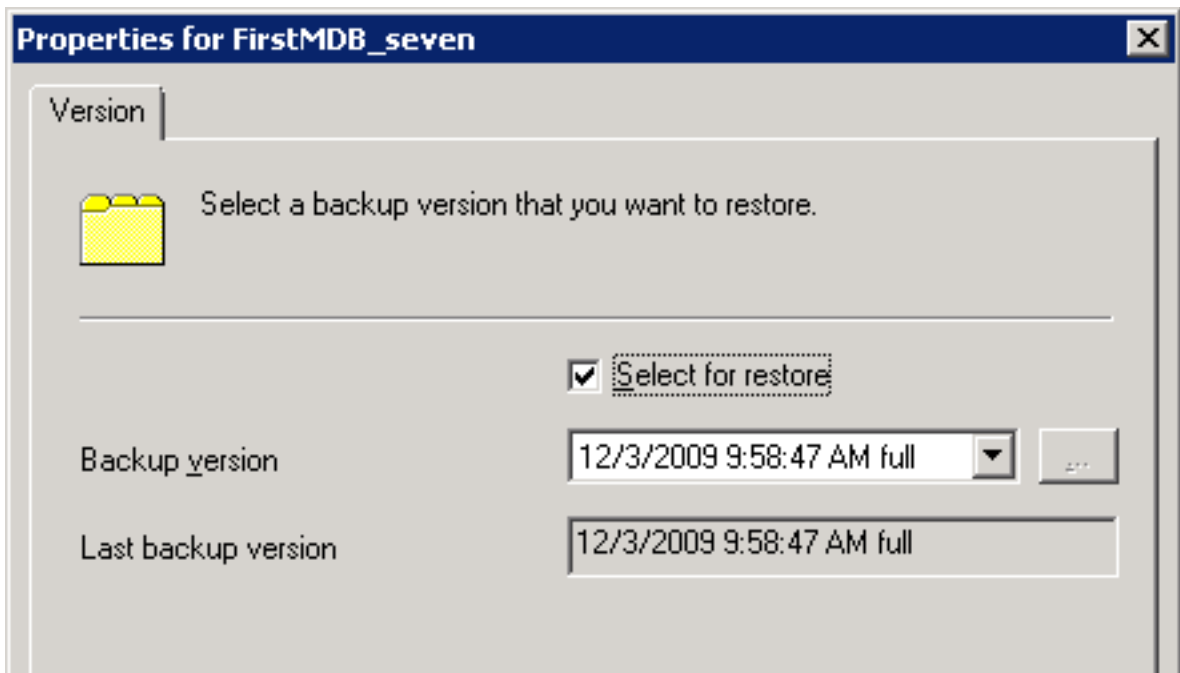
Properties for FirstMDB_seven

Version

Select a backup version that you want to restore.

Select for restore

Backup version
12/3/2009 9:58:47 AM full
...

Last backup version
12/3/2009 9:58:47 AM full